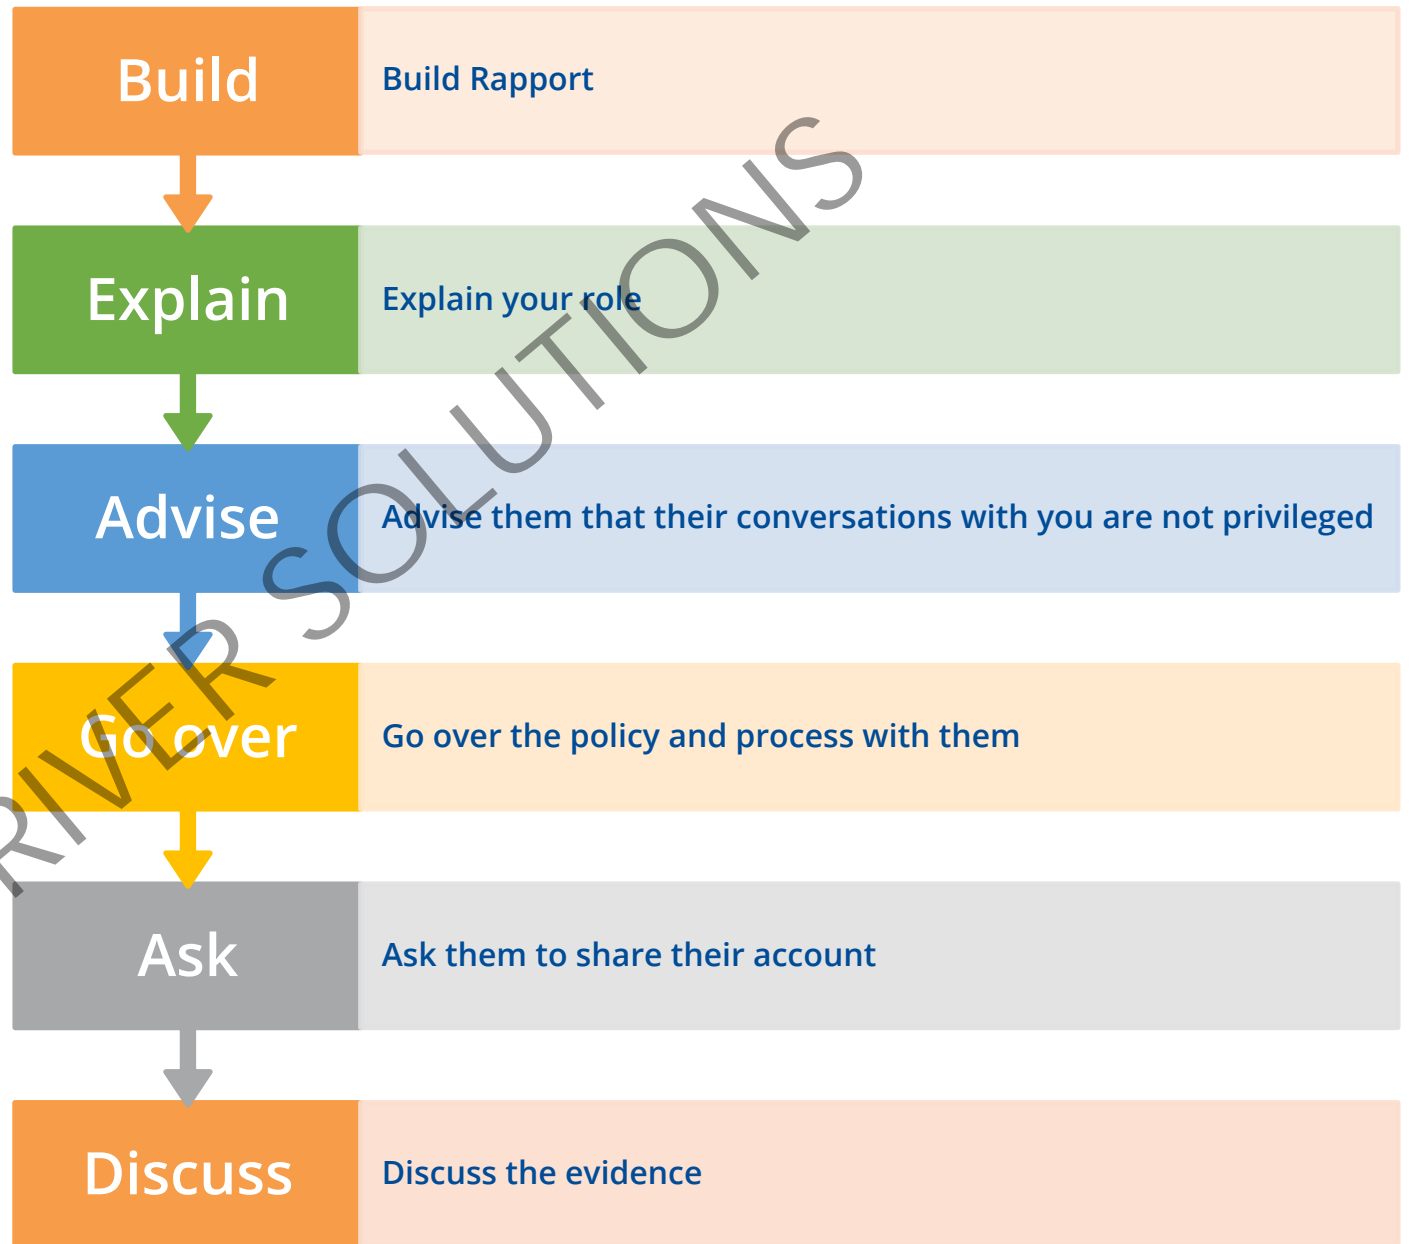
Build | Build Rapport

Explain | Explain your role

Advise | Advise them that their conversations with you are not privileged

Go over | Go over the policy and process with them

Ask | Ask them to share their account

Discuss | Discuss the evidence

RIVER SOLUTIONS